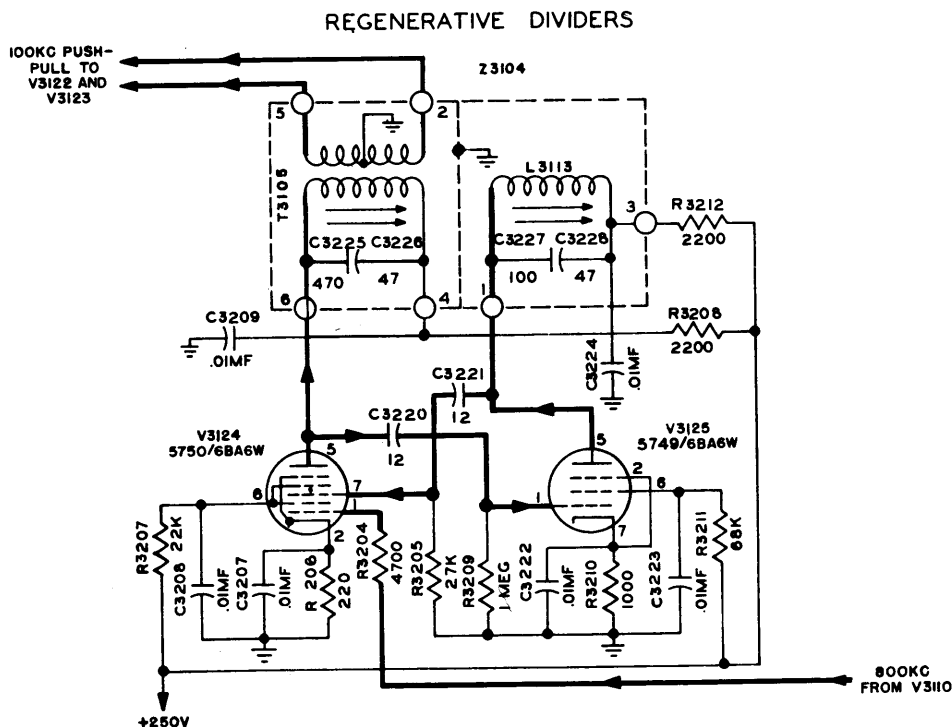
REGENERATIVE DIVIDERS

100KC PUSH-PULL TO V3122 AND V3123

Z3104

5
2
T3106
L3113
3
R3212
2200
C3225
C3226
470
47
C3227
C3228
100
47
6
4
1
C3209
.01MF
R3208
2200
C3224
.01MF
C3221
12
C3220
12
V3124
5750/6BA6W
V3125
5749/6BA6W
5
5
6
1
7
7
2
2
6
1
R3207
22K
C3208
.01MF
C3207
.01MF
R 206
220
R3204
4700
R3205
27K
R3209
1 MEG
C3222
.01MF
R3210
1000
C3223
.01MF
R3211
68K

800KC FROM V3110

+250V